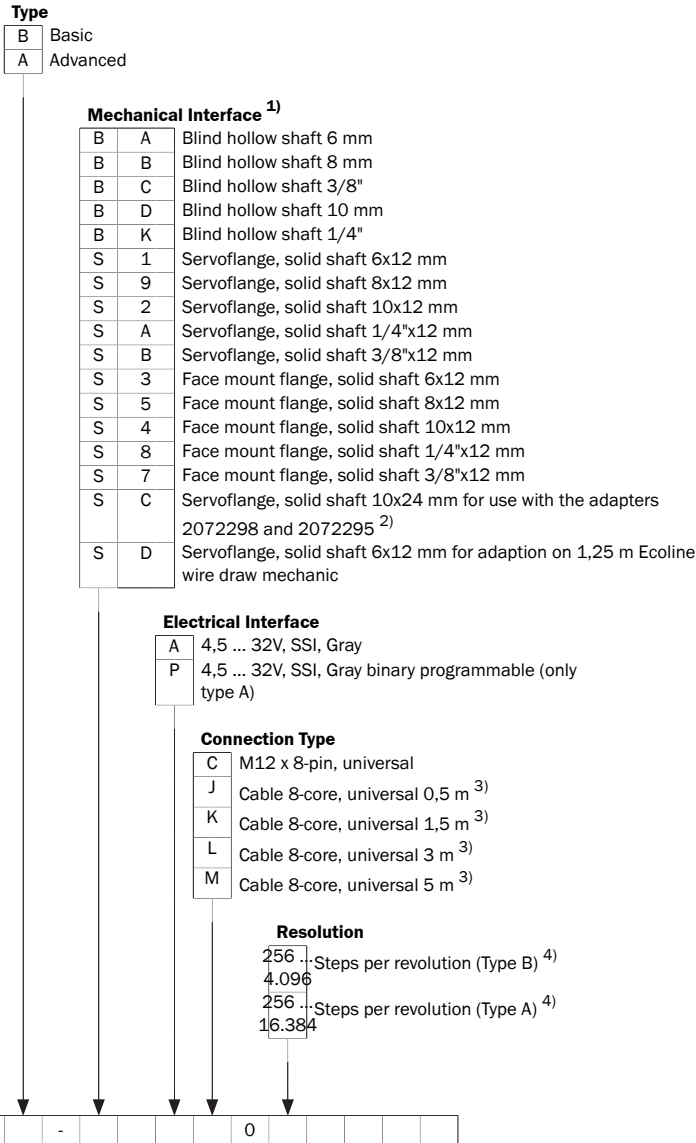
**Type**

| B | Basic |
|---|---|
| A | Advanced |

**Mechanical Interface $^{1)}$**

| | | |
|---|---|---|
| B | A | Blind hollow shaft 6 mm |
| B | B | Blind hollow shaft 8 mm |
| B | C | Blind hollow shaft 3/8" |
| B | D | Blind hollow shaft 10 mm |
| B | K | Blind hollow shaft 1/4" |
| S | 1 | Servoflange, solid shaft 6x12 mm |
| S | 9 | Servoflange, solid shaft 8x12 mm |
| S | 2 | Servoflange, solid shaft 10x12 mm |
| S | A | Servoflange, solid shaft 1/4"x12 mm |
| S | B | Servoflange, solid shaft 3/8"x12 mm |
| S | 3 | Face mount flange, solid shaft 6x12 mm |
| S | 5 | Face mount flange, solid shaft 8x12 mm |
| S | 4 | Face mount flange, solid shaft 10x12 mm |
| S | 8 | Face mount flange, solid shaft 1/4"x12 mm |
| S | 7 | Face mount flange, solid shaft 3/8"x12 mm |
| S | C | Servoflange, solid shaft 10x24 mm for use with the adapters 2072298 and 2072295 $^{2)}$ |
| S | D | Servoflange, solid shaft 6x12 mm for adaption on 1,25 m Ecoline wire draw mechanic |

**Electrical Interface**

| | |
|---|---|
| A | 4,5 ... 32V, SSI, Gray |
| P | 4,5 ... 32V, SSI, Gray binary programmable (only type A) |

**Connection Type**

| | |
|---|---|
| C | M12 x 8-pin, universal |
| J | Cable 8-core, universal 0,5 m $^{3)}$ |
| K | Cable 8-core, universal 1,5 m $^{3)}$ |
| L | Cable 8-core, universal 3 m $^{3)}$ |
| M | Cable 8-core, universal 5 m $^{3)}$ |

**Resolution**

| | |
|---|---|
| 256 ... 4.096 | Steps per revolution (Type B) $^{4)}$ |
| 256 ... 16.384 | Steps per revolution (Type A) $^{4)}$ |

| | | - | | | | | | 0 | | | | | |
|---|---|---|---|---|---|---|---|---|---|---|---|---|---|